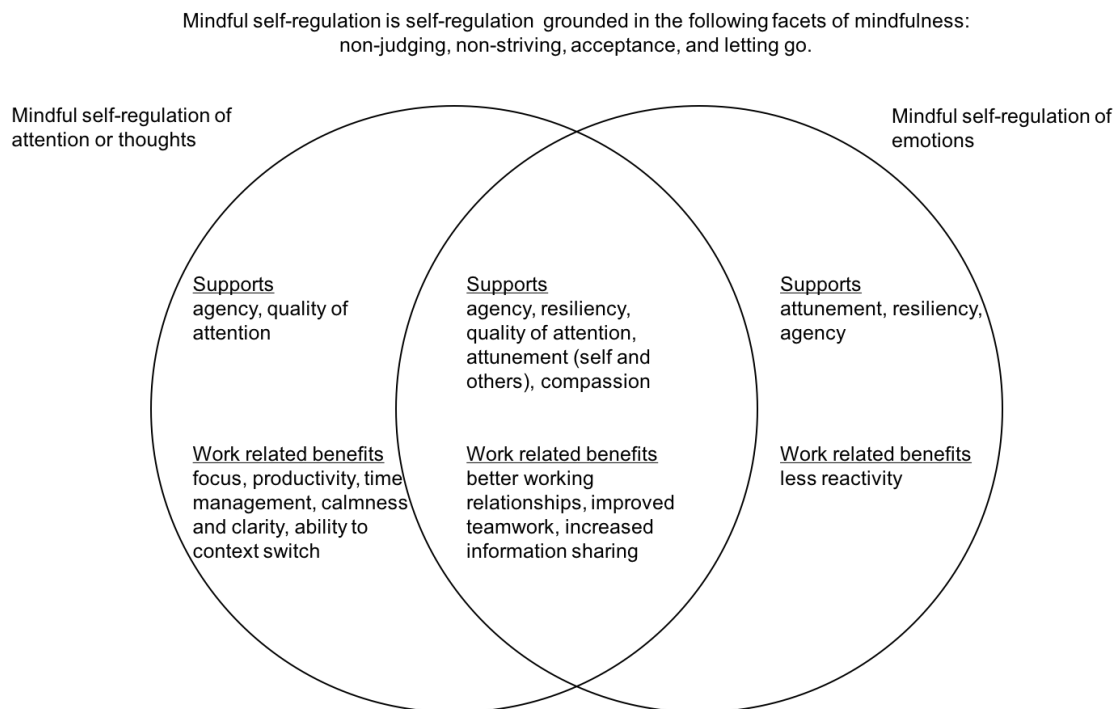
Mindful self-regulation is self-regulation grounded in the following facets of mindfulness: non-judging, non-striving, acceptance, and letting go.

Mindful self-regulation of attention or thoughts

Mindful self-regulation of emotions

Supports
agency, quality of attention

Work related benefits
focus, productivity, time management, calmness and clarity, ability to context switch

Supports
agency, resiliency, quality of attention, attunement (self and others), compassion

Work related benefits
better working relationships, improved teamwork, increased information sharing

Supports
attunement, resiliency, agency

Work related benefits
less reactivity